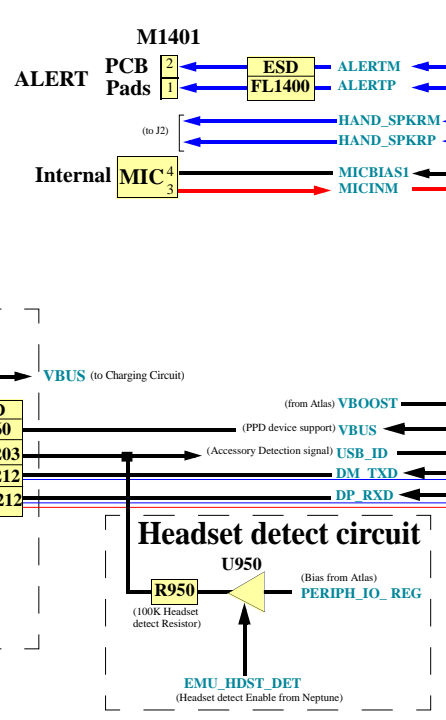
M1401

ALERT

PCB
Pads

2
1

ESD
FL1400

ALERTM
ALERTP

(to J2)

HAND_SPKRM
HAND_SPKRP

Internal

MIC

4
3

MICBIAS1
MICINM

VBUS (to Charging Circuit)

D
50
203
212
212

(from Atlas) VBOOST
(PPD device support) VBUS
(Accessory Detection signal) USB_ID
DM_TXD
DP_RXD

Headset detect circuit

U950

R950
(100K Headset detect Resistor)

(Bias from Atlas)
PERIPH_IO_ REG

EMU_HDST_DET
(Headset detect Enable from Neptune)